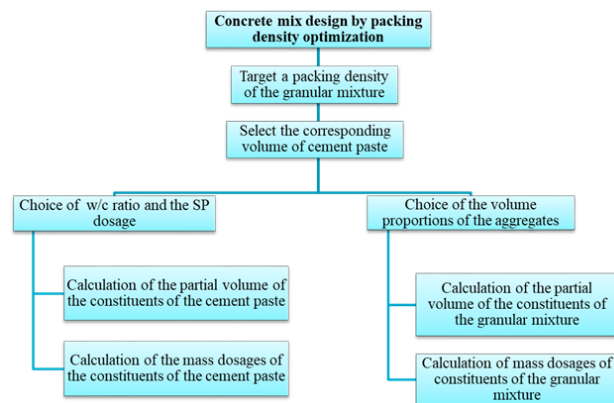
Concrete mix design by packing density optimization

Target a packing density of the granular mixture

Select the corresponding volume of cement paste

Choice of w/c ratio and the SP dosage

Calculation of the partial volume of the constituents of the cement paste

Calculation of the mass dosages of the constituents of the cement paste

Choice of the volume proportions of the aggregates

Calculation of the partial volume of the constituents of the granular mixture

Calculation of mass dosages of constituents of the granular mixture